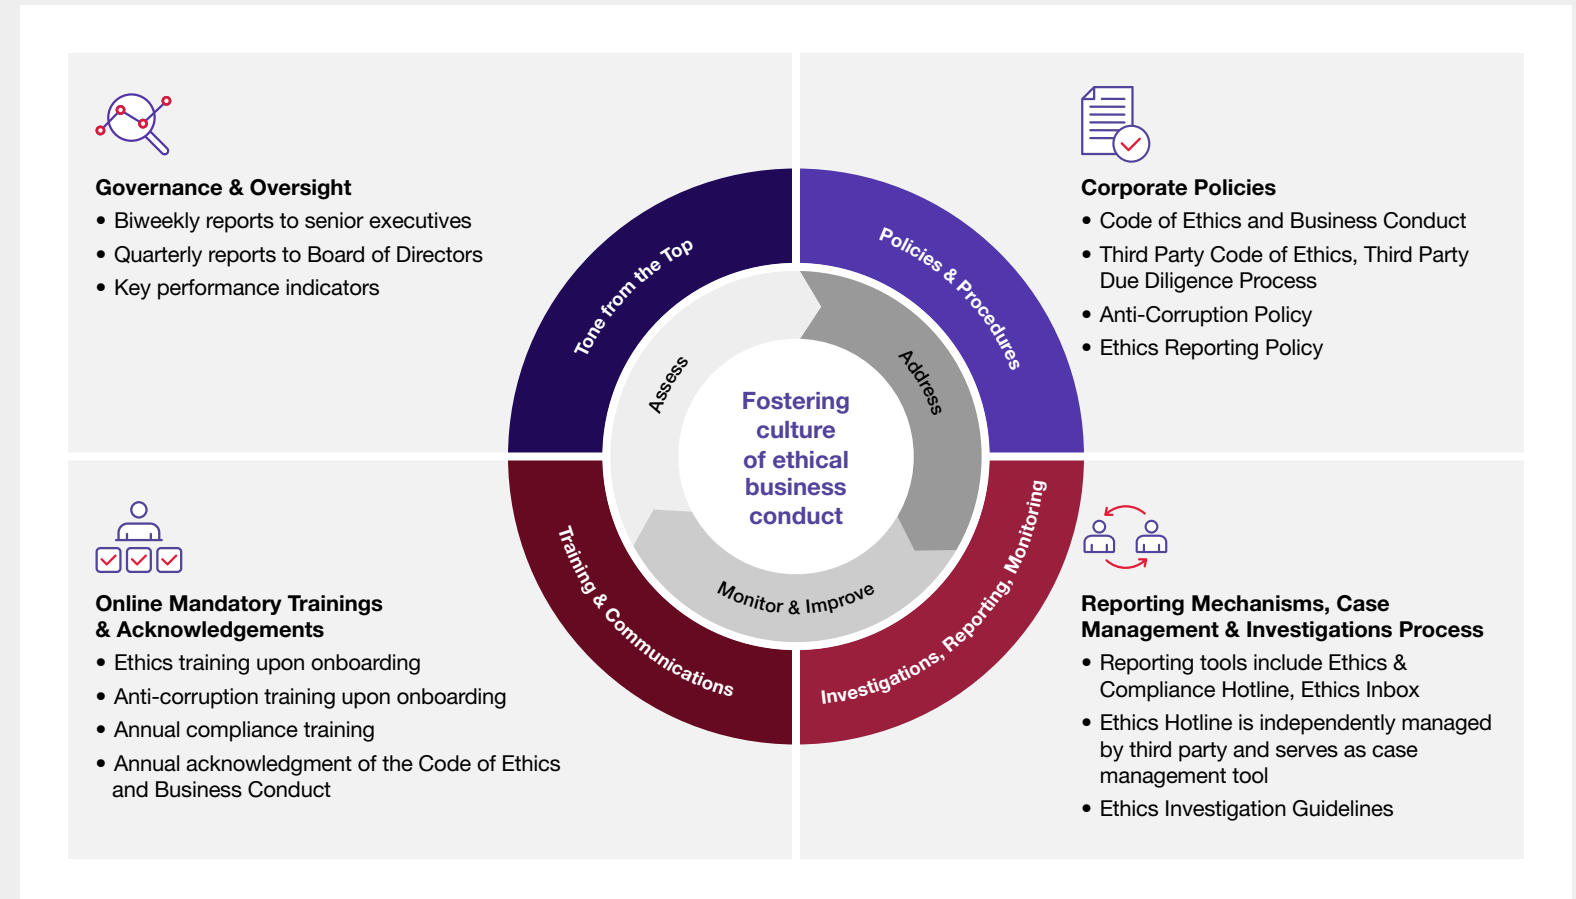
**Governance & Oversight**
• Biweekly reports to senior executives
• Quarterly reports to Board of Directors
• Key performance indicators

**Corporate Policies**
• Code of Ethics and Business Conduct
• Third Party Code of Ethics, Third Party Due Diligence Process
• Anti-Corruption Policy
• Ethics Reporting Policy

Tone from the Top
Policies & Procedures
Training & Communications
Investigations, Reporting, Monitoring
Assess
Address
Monitor & Improve
Fostering culture of ethical business conduct

**Online Mandatory Trainings & Acknowledgements**
• Ethics training upon onboarding
• Anti-corruption training upon onboarding
• Annual compliance training
• Annual acknowledgment of the Code of Ethics and Business Conduct

**Reporting Mechanisms, Case Management & Investigations Process**
• Reporting tools include Ethics & Compliance Hotline, Ethics Inbox
• Ethics Hotline is independently managed by third party and serves as case management tool
• Ethics Investigation Guidelines